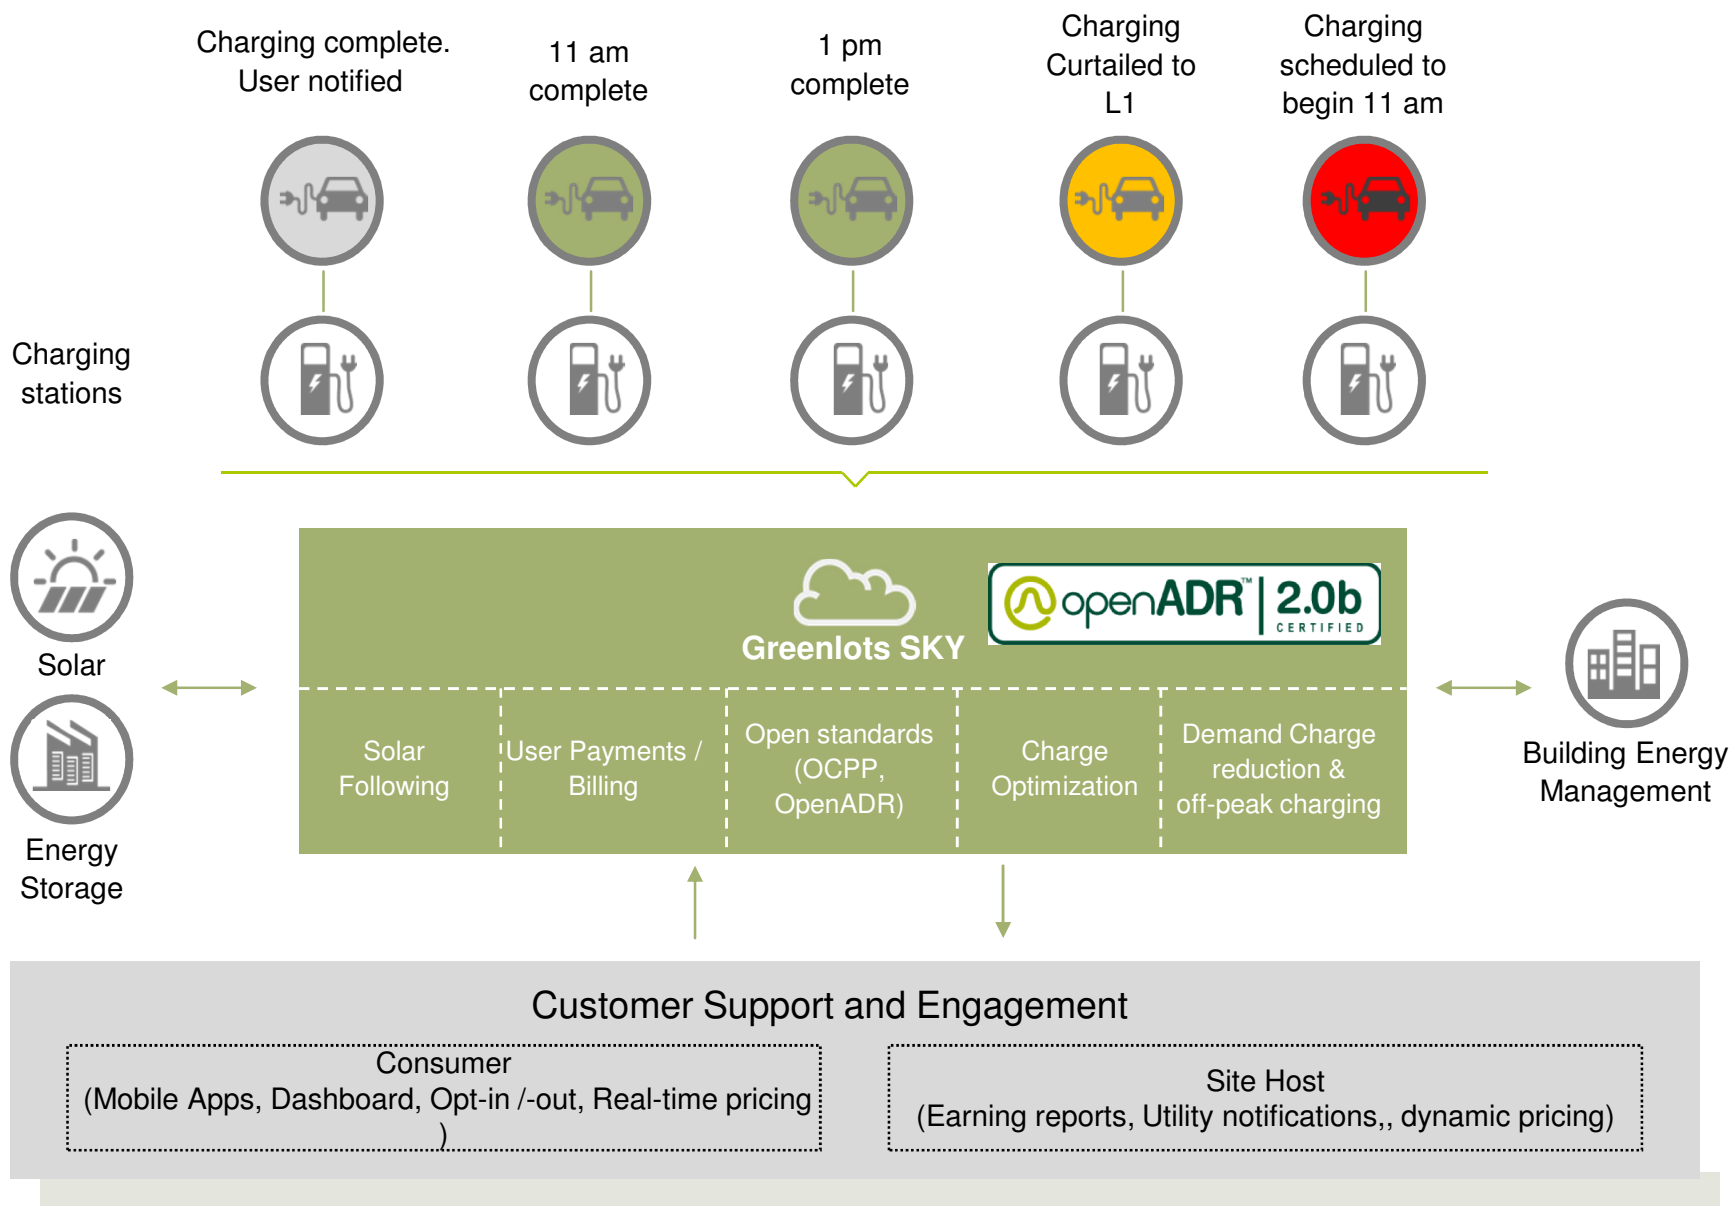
Charging complete. User notified

11 am complete

1 pm complete

Charging Curtailed to L1

Charging scheduled to begin 11 am

Charging stations

Solar

Energy Storage

Greenlots SKY

openADR™ 2.0b CERTIFIED

Solar Following

User Payments / Billing

Open standards (OCPP, OpenADR)

Charge Optimization

Demand Charge reduction & off-peak charging

Building Energy Management

Customer Support and Engagement

Consumer
(Mobile Apps, Dashboard, Opt-in /-out, Real-time pricing )

Site Host
(Earning reports, Utility notifications,, dynamic pricing)